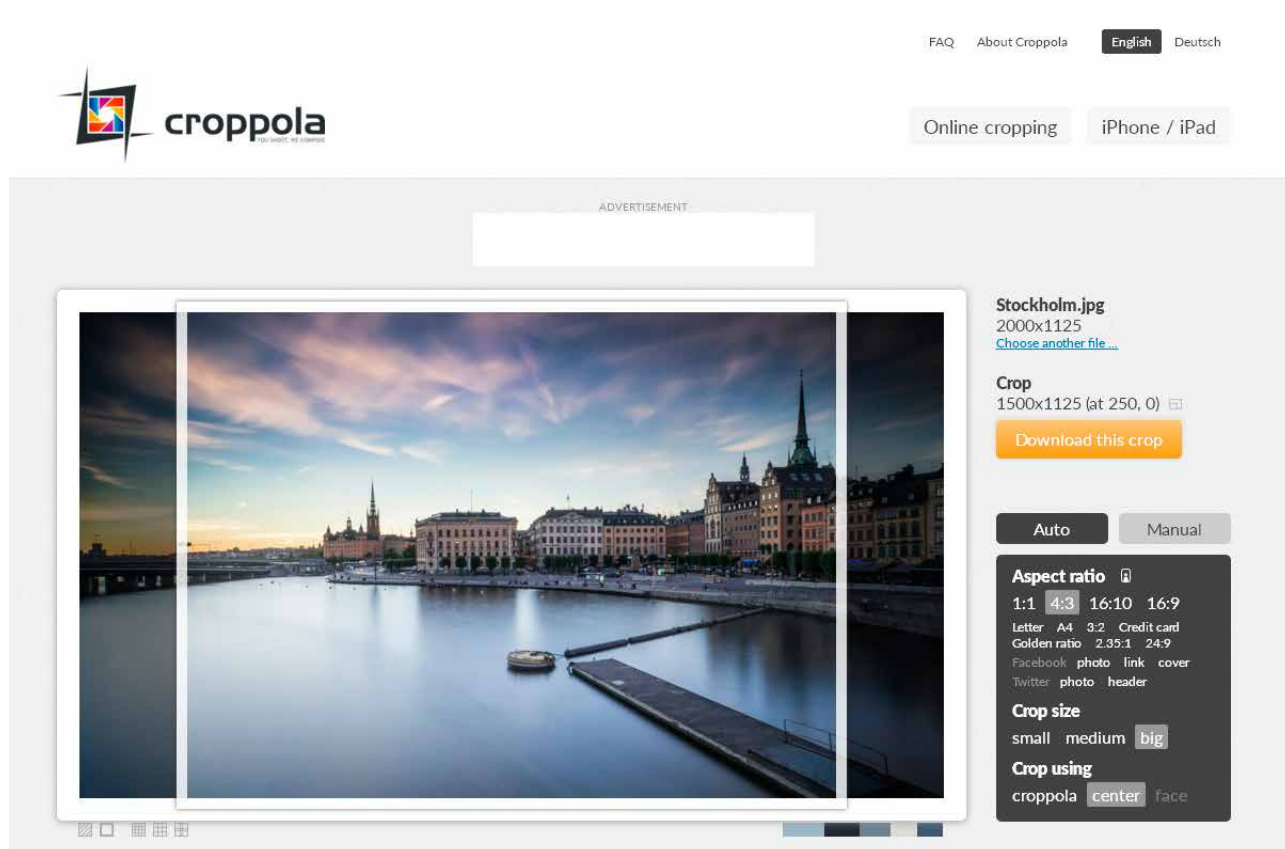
FAQ About Croppola English Deutsch

croppola
YOU SHOOT, WE COMPOSE

Online cropping iPhone / iPad

ADVERTISEMENT

Stockholm.jpg
2000x1125
Choose another file ...

Crop
1500x1125 (at 250, 0)

Download this crop

Auto Manual

Aspect ratio
1:1 4:3 16:10 16:9
Letter A4 3:2 Credit card
Golden ratio 2.35:1 24:9
Facebook photo link cover
Twitter photo header

Crop size
small medium big

Crop using
croppola center face